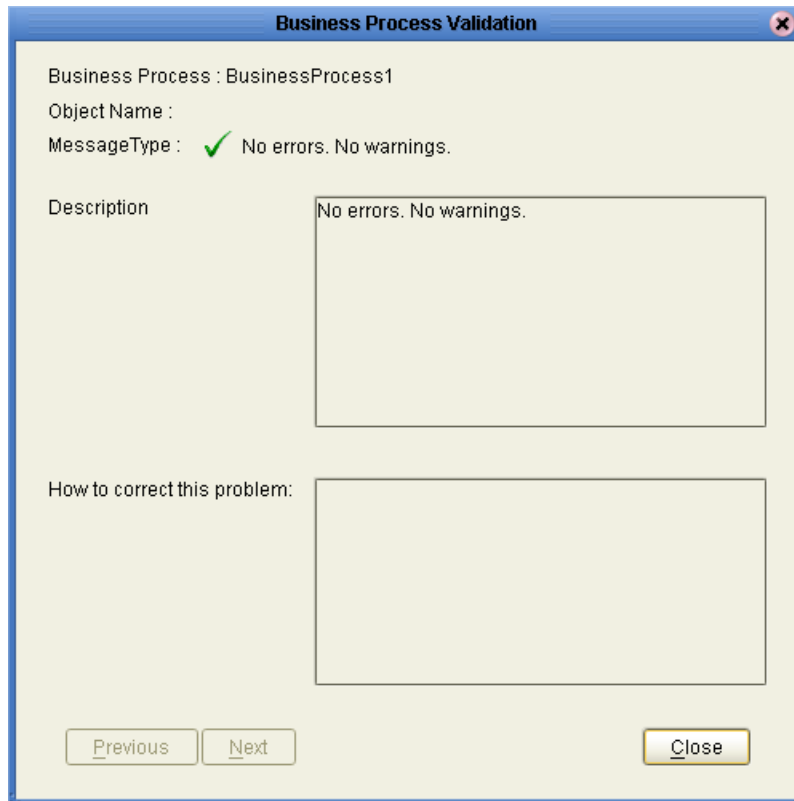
Business Process Validation

Business Process : BusinessProcess1

Object Name :

MessageType : No errors. No warnings.

Description

No errors. No warnings.

How to correct this problem:

Previous Next Close